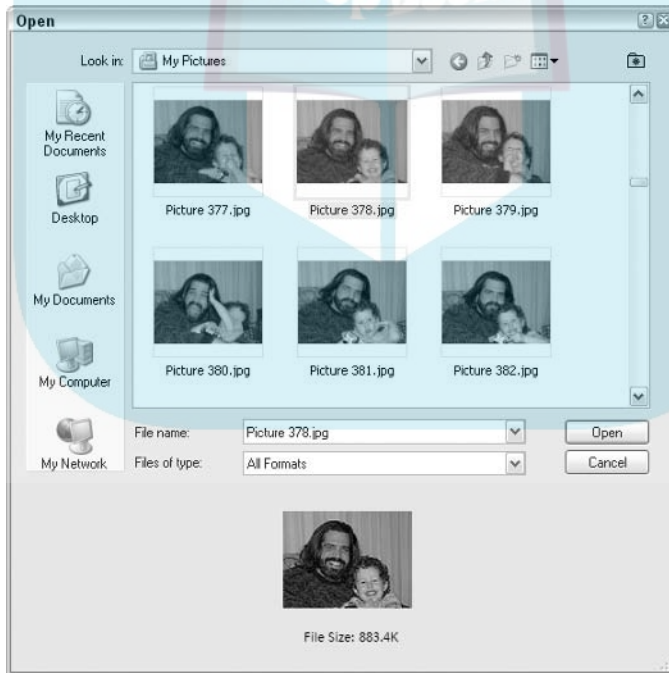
Open

Look in: My Pictures

My Recent Documents

Desktop

My Documents

My Computer

My Network

Picture 377.jpg

Picture 378.jpg

Picture 379.jpg

Picture 380.jpg

Picture 381.jpg

Picture 382.jpg

File name: Picture 378.jpg

Files of type: All Formats

Open

Cancel

File Size: 883.4K